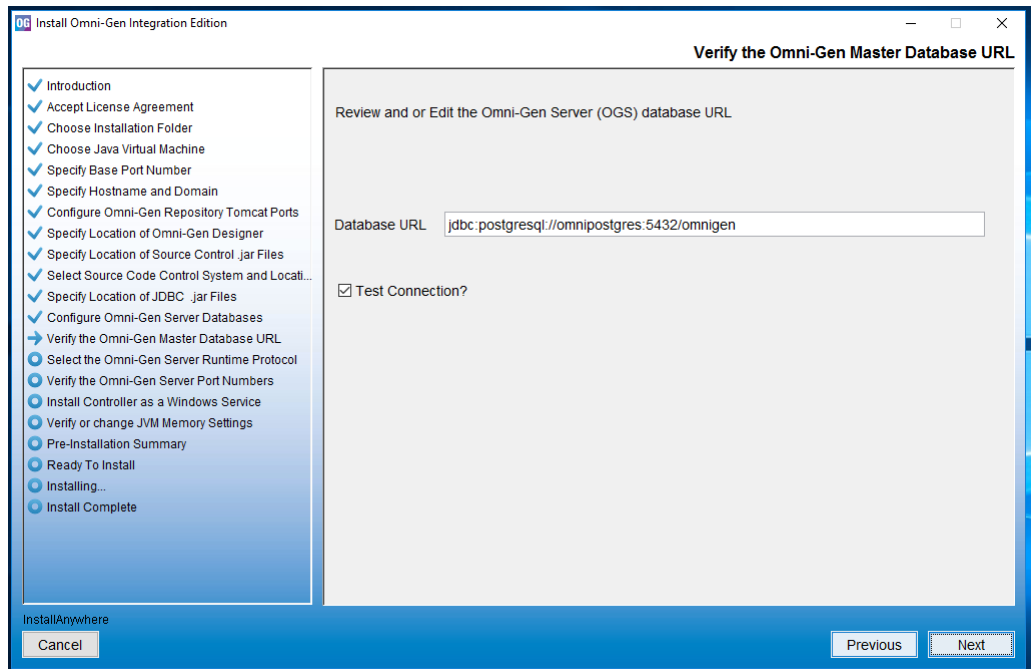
OG Install Omni-Gen Integration Edition

Verify the Omni-Gen Master Database URL

Introduction
Accept License Agreement
Choose Installation Folder
Choose Java Virtual Machine
Specify Base Port Number
Specify Hostname and Domain
Configure Omni-Gen Repository Tomcat Ports
Specify Location of Omni-Gen Designer
Specify Location of Source Control .jar Files
Select Source Code Control System and Locati...
Specify Location of JDBC .jar Files
Configure Omni-Gen Server Databases
Verify the Omni-Gen Master Database URL
Select the Omni-Gen Server Runtime Protocol
Verify the Omni-Gen Server Port Numbers
Install Controller as a Windows Service
Verify or change JVM Memory Settings
Pre-Installation Summary
Ready To Install
Installing...
Install Complete

Review and or Edit the Omni-Gen Server (OGS) database URL

Database URL jdbc:postgresql://omnipostgres:5432/omnigen

Test Connection?

InstallAnywhere

Cancel

Previous Next